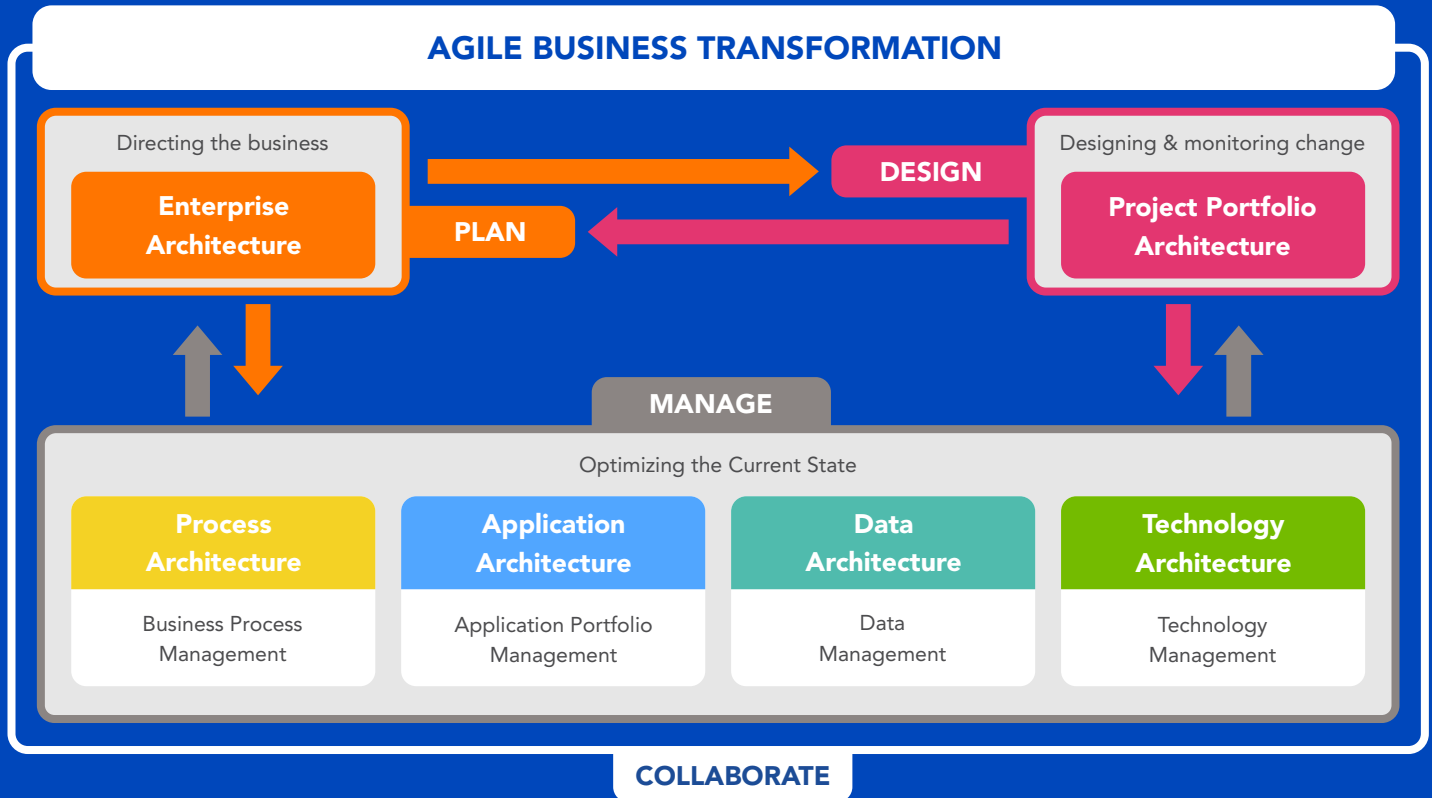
AGILE BUSINESS TRANSFORMATION

Directing the business

Enterprise Architecture

DESIGN

PLAN

Designing & monitoring change

Project Portfolio Architecture

MANAGE

Optimizing the Current State

Process Architecture

Business Process Management

Application Architecture

Application Portfolio Management

Data Architecture

Data Management

Technology Architecture

Technology Management

COLLABORATE